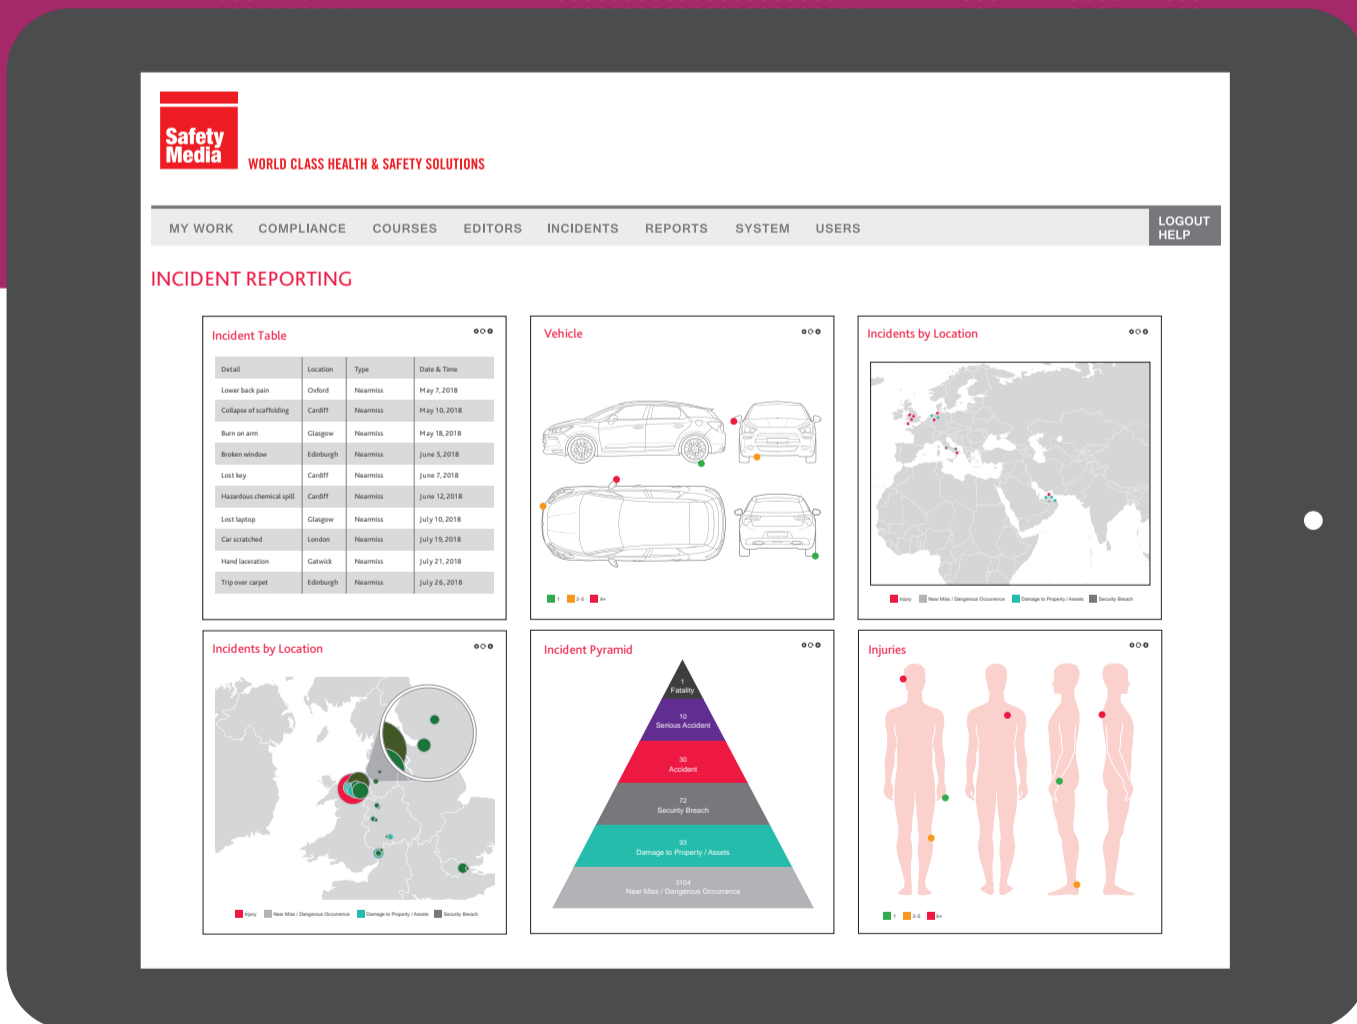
Safety Media
WORLD CLASS HEALTH & SAFETY SOLUTIONS

MY WORK COMPLIANCE COURSES EDITORS INCIDENTS REPORTS SYSTEM USERS
LOGOUT
HELP

INCIDENT REPORTING

Incident Table

| Detail | Location | Type | Date & Time |
|---|---|---|---|
| Lower back pain | Oxford | Nearmiss | May 7, 2018 |
| Collapse of scaffolding | Cardiff | Nearmiss | May 10, 2018 |
| Burn on arm | Glasgow | Nearmiss | May 18, 2018 |
| Broken window | Edinburgh | Nearmiss | June 5, 2018 |
| Lost key | Cardiff | Nearmiss | June 7, 2018 |
| Hazardous chemical spill | Cardiff | Nearmiss | June 12, 2018 |
| Lost laptop | Glasgow | Nearmiss | July 10, 2018 |
| Car scratched | London | Nearmiss | July 19, 2018 |
| Hand laceration | Gatwick | Nearmiss | July 21, 2018 |
| Trip over carpet | Edinburgh | Nearmiss | July 26, 2018 |

Vehicle

1 2-5 6+

Incidents by Location

Injury Near Miss / Dangerous Occurrence Damage to Property / Assets Security Breach

Incidents by Location

Injury Near Miss / Dangerous Occurrence Damage to Property / Assets Security Breach

Incident Pyramid

1
Fatality
10
Serious Accident
30
Accident
72
Security Breach
93
Damage to Property / Assets
3104
Near Miss / Dangerous Occurrence

Injuries

1 2-5 6+